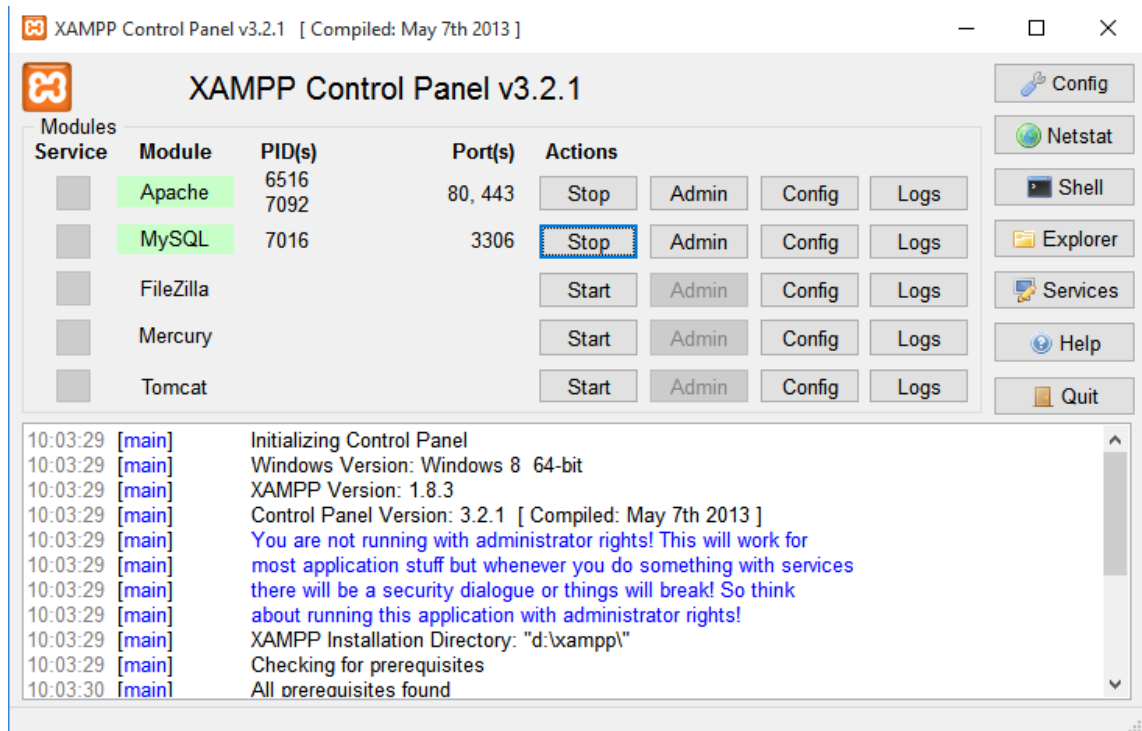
XAMPP Control Panel v3.2.1 [ Compiled: May 7th 2013 ]

XAMPP Control Panel v3.2.1

Config
Netstat
Shell
Explorer
Services
Help
Quit

Modules

| Service | Module | PID(s) | Port(s) | Actions | | | |
|---|---|---|---|---|---|---|---|
| | Apache | 6516 7092 | 80, 443 | Stop | Admin | Config | Logs |
| | MySQL | 7016 | 3306 | Stop | Admin | Config | Logs |
| | FileZilla | | | Start | Admin | Config | Logs |
| | Mercury | | | Start | Admin | Config | Logs |
| | Tomcat | | | Start | Admin | Config | Logs |

10:03:29 [main] Initializing Control Panel
10:03:29 [main] Windows Version: Windows 8 64-bit
10:03:29 [main] XAMPP Version: 1.8.3
10:03:29 [main] Control Panel Version: 3.2.1 [ Compiled: May 7th 2013 ]
10:03:29 [main] You are not running with administrator rights! This will work for
10:03:29 [main] most application stuff but whenever you do something with services
10:03:29 [main] there will be a security dialogue or things will break! So think
10:03:29 [main] about running this application with administrator rights!
10:03:29 [main] XAMPP Installation Directory: "d:\xampp\"
10:03:29 [main] Checking for prerequisites
10:03:30 [main] All prerequisites found